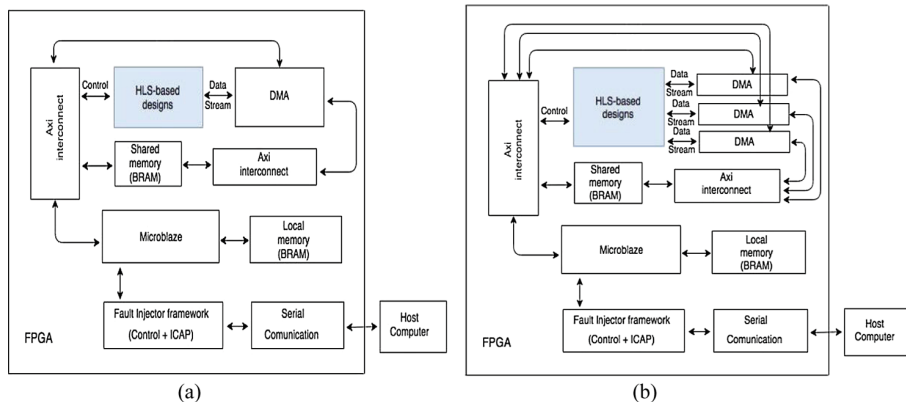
Axi interconnect

Control

HLS-based designs

Data Stream

DMA

Shared memory (BRAM)

Axi interconnect

Microblaze

Local memory (BRAM)

Fault Injector framework (Control + ICAP)

Serial Comunication

Host Computer

FPGA

(a)

Axi interconnect

Control

HLS-based designs

Data Stream

Data Stream

Data Stream

DMA

DMA

DMA

Shared memory (BRAM)

Axi interconnect

Microblaze

Local memory (BRAM)

Fault Injector framework (Control + ICAP)

Serial Comunication

Host Computer

FPGA

(b)